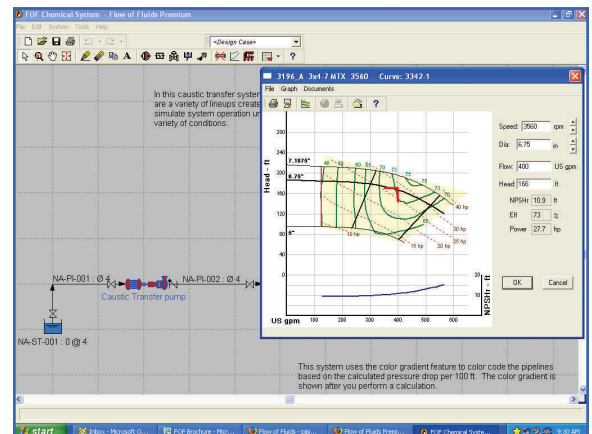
FOF Chemical System - Flow of Fluids Premium
File Edit System Tools Help
<Design Case>

In this caustic transfer system are a variety of lineups create simulate system operation u variety of conditions.

NA-PI-001 : Ø 4
NA-PI-002 : Ø 4
Caustic Transfer pump
NA-ST-001 : 0@4

3196_A 3x4-7 MTX 3560 Curve: 3342-1
File Graph Documents

Head - ft
280
240
200
160
120
80
40
0
7.1875"
6.25"
5"
40 50 60 65 70 72 73
73
72
70
65
60
40 hp
30 hp
25 hp
20 hp
15 hp
10 hp
20
10
0
NPSHr - ft
US gpm 100 200 300 400 500 600

Speed: 3560 rpm
Dia: 6.75 in
Flow: 400 US gpm
Head: 166 ft
NPSHr: 10.9 ft
Eff: 73 %
Power: 27.7 hp
OK
Cancel

This system uses the color gradient feature to color code the pipelines based on the calculated pressure drop per 100 ft. The color gradient is shown after you perform a calculation.

start
Inbox - Microsoft O...
FOF Brochure - Micr...
Flow of Fluids - pip...
Flow of Fluids Premi...
FOF Chemical Syste...
9:30 AM